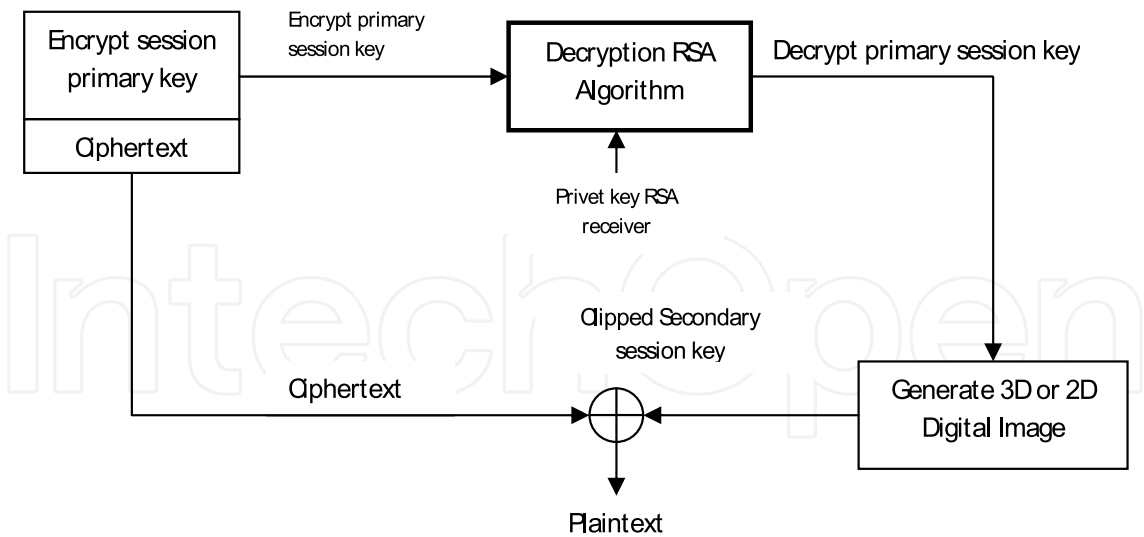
Encrypt session primary key

Ciphertext

Encrypt primary session key

Decryption RSA Algorithm

Decrypt primary session key

Privet key RSA receiver

IntechOpen

Clipped Secondary session key

Ciphertext

Generate 3D or 2D Digital Image

Plaintext